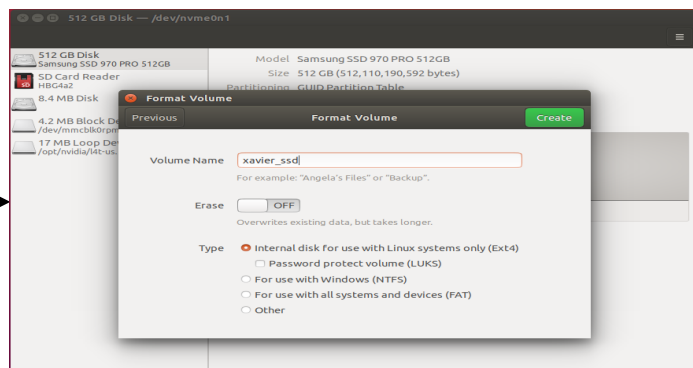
512 GB Disk — /dev/nvme0n1

512 GB Disk
Samsung SSD 970 PRO 512GB
SD Card Reader
HBG4a2
8.4 MB Disk
4.2 MB Block De
/dev/mmcblk0rpm
17 MB Loop Dev
/opt/nvidia/l4t-us

Model Samsung SSD 970 PRO 512GB
Size 512 GB (512,110,190,592 bytes)
Partitioning GUID Partition Table

Format Volume
Previous
Format Volume
Create

Volume Name xavier_ssd
For example: "Angela's Files" or "Backup".

Erase OFF
Overwrites existing data, but takes longer.

Type
Internal disk for use with Linux systems only (Ext4)
Password protect volume (LUKS)
For use with Windows (NTFS)
For use with all systems and devices (FAT)
Other